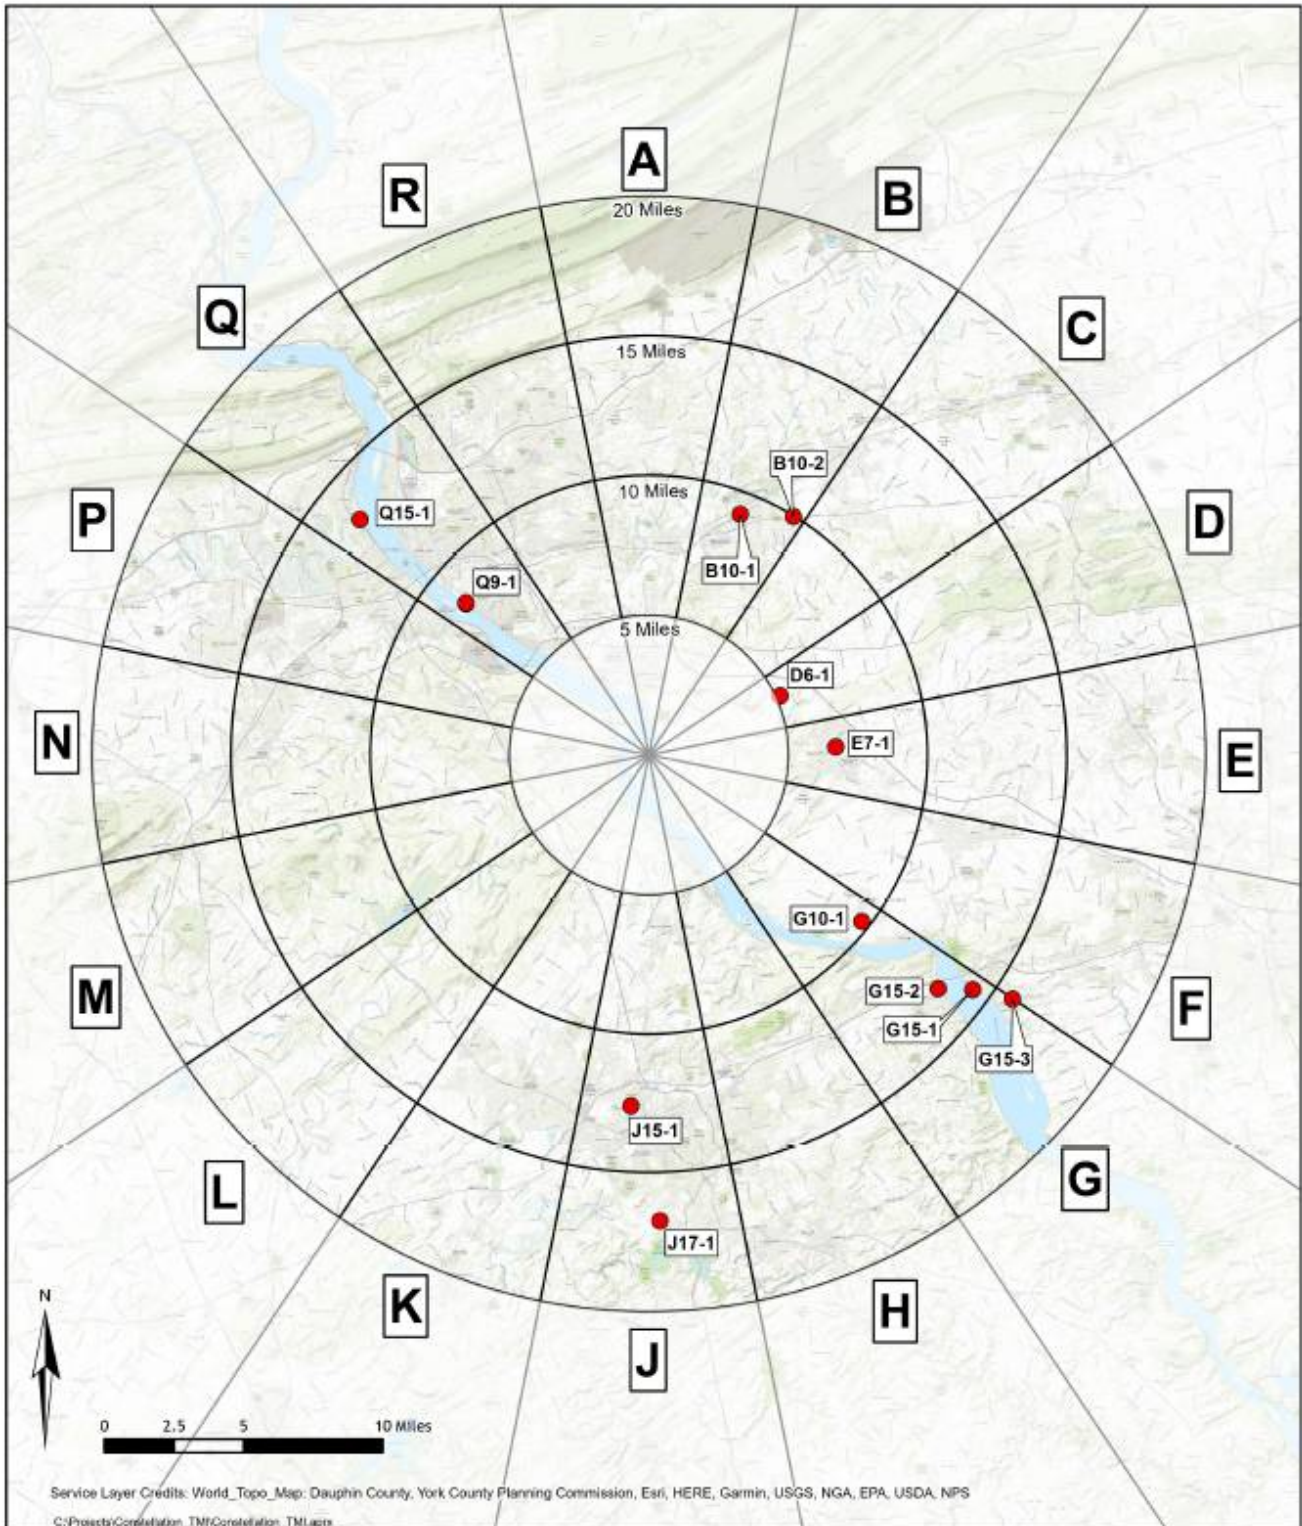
A
B
R
20 Miles
Q
C
15 Miles
B10-2
P
10 Miles
D
Q15-1
B10-1
Q9-1
5 Miles
D6-1
N
E7-1
E
G10-1
M
G15-2
F
G15-1
G15-3
J15-1
G
L
J17-1
K
H
J
N
0 2.5 5 10 Miles
Service Layer Credits: World_Topo_Map: Dauphin County, York County Planning Commission, Esri, HERE, Garmin, USGS, NGA, EPA, USDA, NPS
C:\Projects\Constellation_TMI\Constellation_TMI.aprx